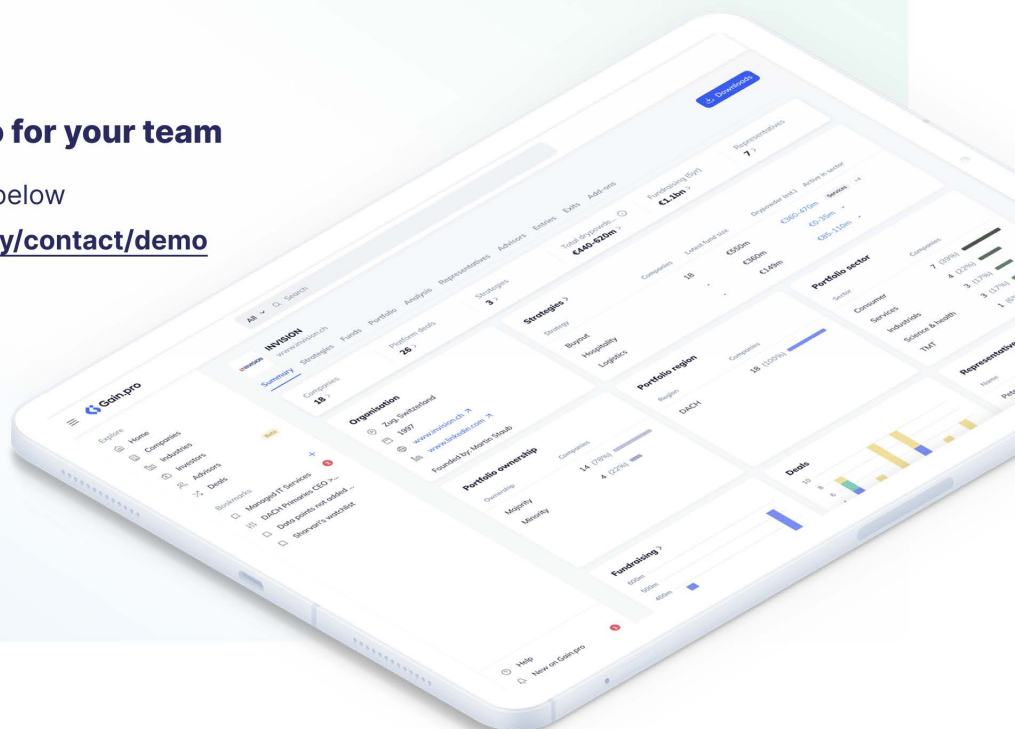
o for your team

below

y/contact/demo

Gain.pro

Explore
Home
Companies
Industries
Investors
Advisors
Deals

Beta

Bookmarks
Managed IT Services
DACH Primaries CEO >...
Data points not added ...
Shirvan's watchlist

Help
New on Gain.pro

All
Search

INVISION
www.invision.ch

Summary Strategies Funds Portfolio Analysis Representatives Advisors Entries Exits Add-ons

Downloads

Companies
18

Platform deals
26

Strategies
3

Total drypowder
€440-620m

Fundraising (5yr)
€1.1bn

Representatives
7

Organisation
Zug, Switzerland
1997
www.invision.ch
www.linkedin.com
Founded by: Martin Staub

Strategies
Strategy Companies Latest fund size Drypowder (est.) Active in sector
Buyout 18 €550m €360-470m Services +4
Hospitality - €360m €0-30m
Logistics - €149m €80-110m

Portfolio sector
Sector Companies
Consumer 7 (39%)
Services 4 (22%)
Industrials 3 (17%)
Science & health 3 (17%)
TMT 1

Portfolio ownership
Ownership Companies
Majority 14 (78%)
Minority 4 (22%)

Portfolio region
Region Companies
DACH 18 (100%)

Representatives
Name
Pet

Deals
10
8
6

Fundraising
600m
500m
400m